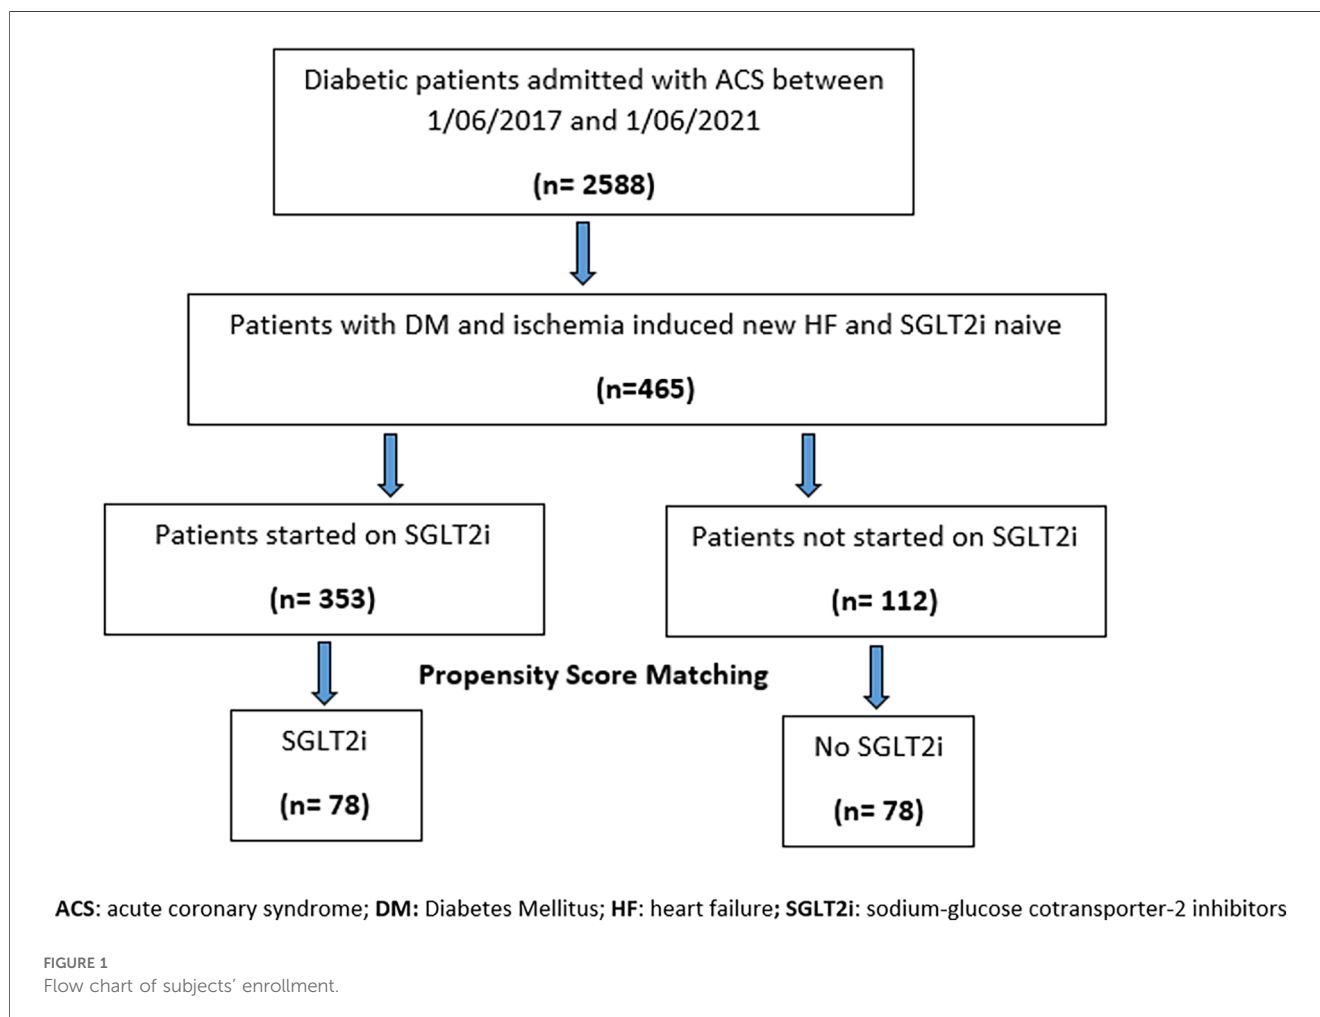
Diabetic patients admitted with ACS between 1/06/2017 and 1/06/2021

(n= 2588)

Patients with DM and ischemia induced new HF and SGLT2i naive

(n=465)

Patients started on SGLT2i

(n= 353)

Patients not started on SGLT2i

(n= 112)

Propensity Score Matching

SGLT2i

(n= 78)

No SGLT2i

(n= 78)

ACS: acute coronary syndrome; DM: Diabetes Mellitus; HF: heart failure; SGLT2i: sodium-glucose cotransporter-2 inhibitors

FIGURE 1
Flow chart of subjects' enrollment.